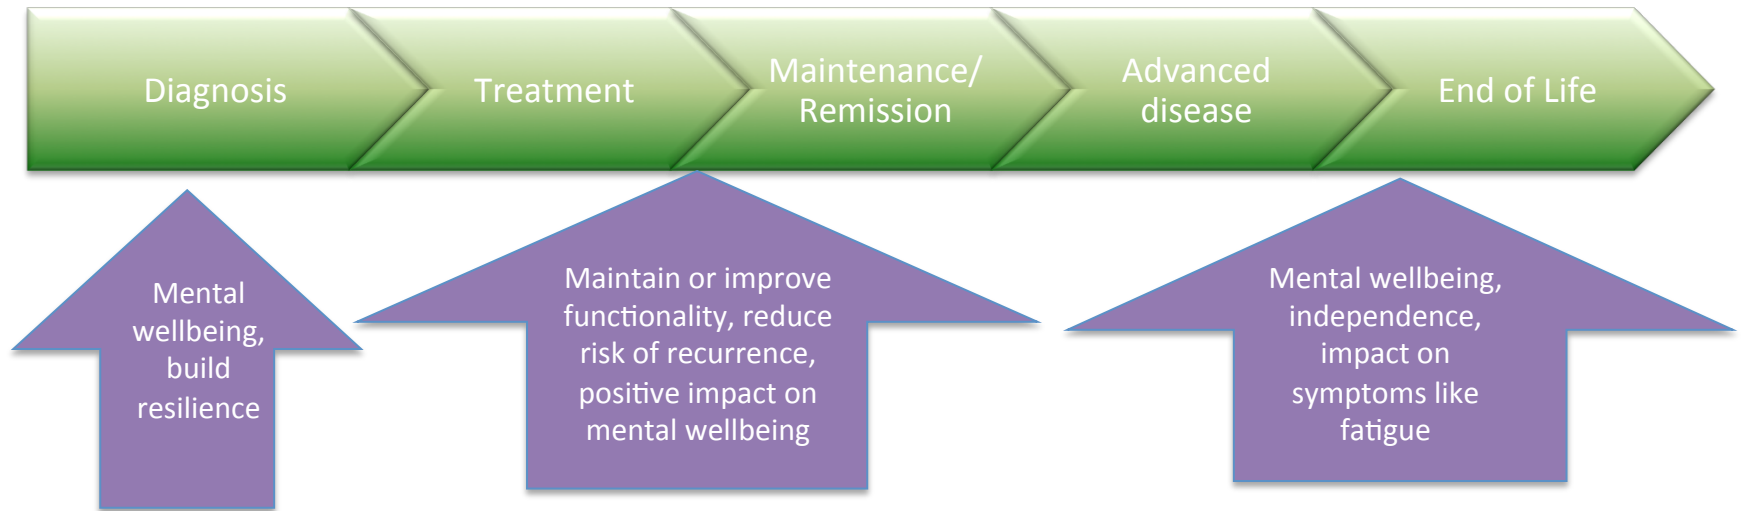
Diagnosis

Treatment

Maintenance/ Remission

Advanced disease

End of Life

Mental wellbeing, build resilience

Maintain or improve functionality, reduce risk of recurrence, positive impact on mental wellbeing

Mental wellbeing, independence, impact on symptoms like fatigue